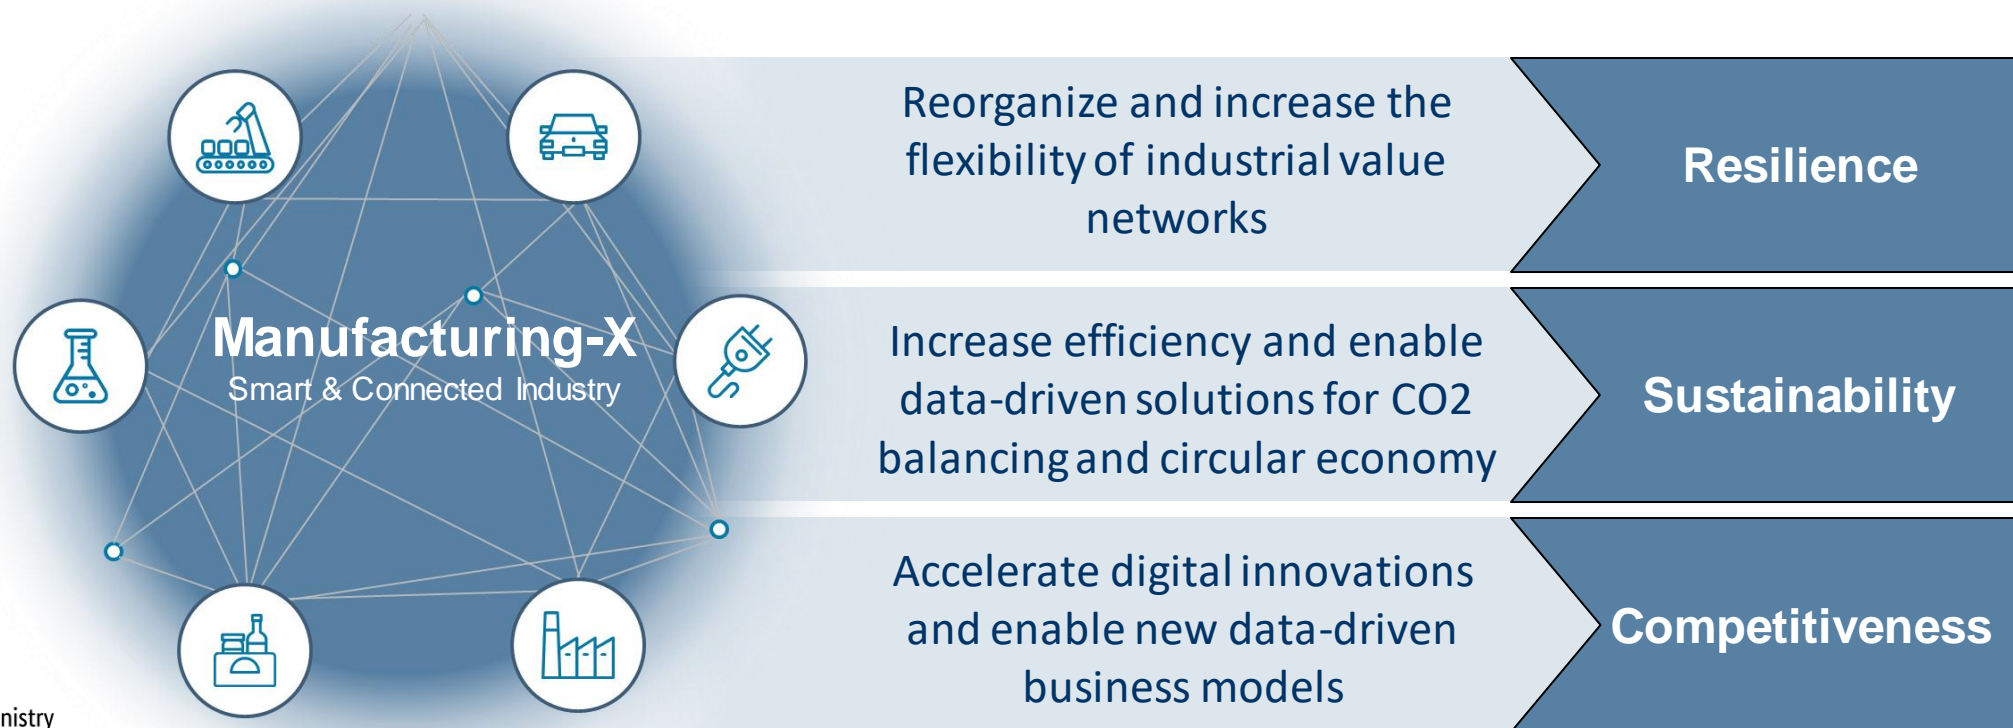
Manufacturing-X
Smart & Connected Industry

Reorganize and increase the flexibility of industrial value networks

Resilience

Increase efficiency and enable data-driven solutions for CO2 balancing and circular economy

Sustainability

Accelerate digital innovations and enable new data-driven business models

Competitiveness

nistry